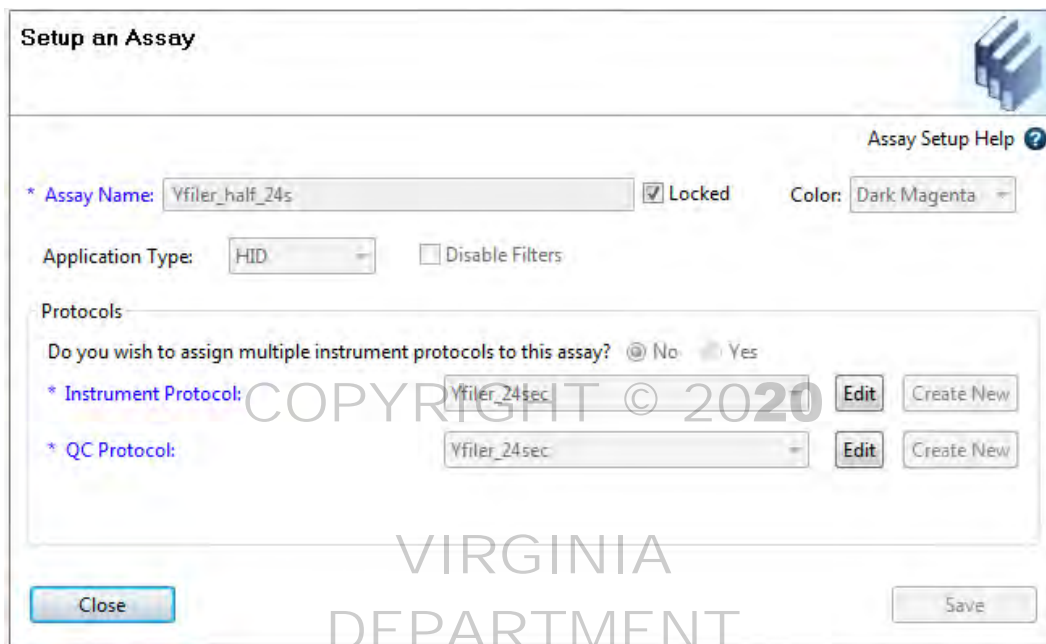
Setup an Assay

Assay Setup Help

* Assay Name: Yfiler_half_24s

Locked

Color: Dark Magenta

Application Type: HID

Disable Filters

Protocols

Do you wish to assign multiple instrument protocols to this assay? No Yes

* Instrument Protocol: Yfiler_24sec

Edit

Create New

* QC Protocol: Yfiler_24sec

Edit

Create New

Close

Save

COPYRIGHT © 2020

VIRGINIA

DEPARTMENT